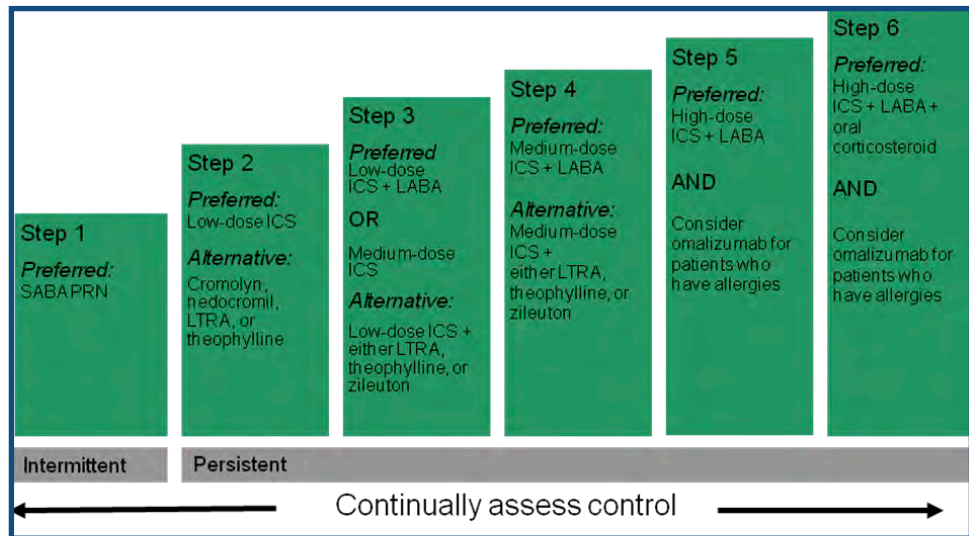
Step 1
Preferred:
SABA PRN

Step 2
Preferred:
Low-dose ICS
Alternative:
Cromolyn, nedocromil, LTRA, or theophylline

Step 3
Preferred
Low-dose ICS + LABA
OR
Medium-dose ICS
Alternative:
Low-dose ICS + either LTRA, theophylline, or zileuton

Step 4
Preferred:
Medium-dose ICS + LABA
Alternative:
Medium-dose ICS + either LTRA, theophylline, or zileuton

Step 5
Preferred:
High-dose ICS + LABA
AND
Consider omalizumab for patients who have allergies

Step 6
Preferred:
High-dose ICS + LABA + oral corticosteroid
AND
Consider omalizumab for patients who have allergies

Intermittent

Persistent

Continually assess control